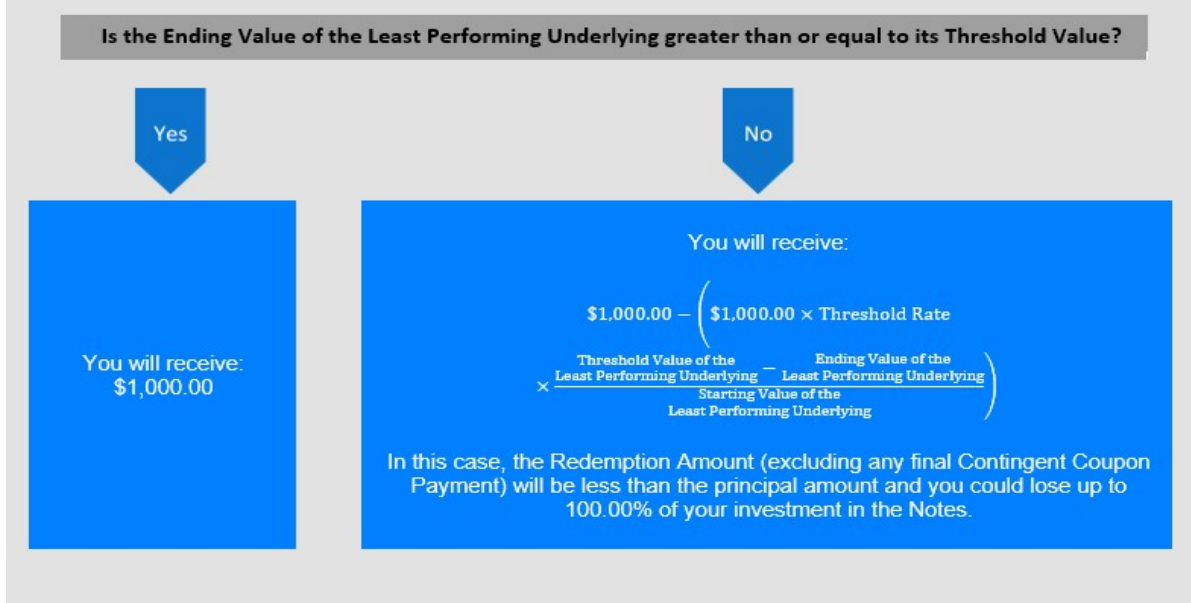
Is the Ending Value of the Least Performing Underlying greater than or equal to its Threshold Value?

Yes

No

You will receive: \$1,000.00

You will receive:

$\$1{,}000.00 - \left(\$1{,}000.00 \times \text{Threshold Rate} \times \frac{\text{Threshold Value of the Least Performing Underlying} - \text{Ending Value of the Least Performing Underlying}}{\text{Starting Value of the Least Performing Underlying}}\right)$

In this case, the Redemption Amount (excluding any final Contingent Coupon Payment) will be less than the principal amount and you could lose up to 100.00% of your investment in the Notes.